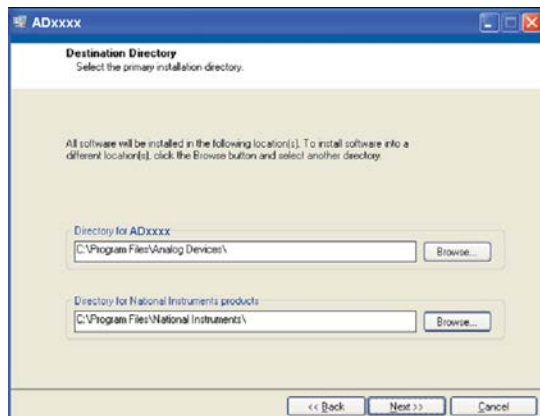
ADxxxx

Destination Directory
Select the primary installation directory.

All software will be installed in the following location(s). To install software into a different location(s), click the Browse button and select another directory.

Directory for ADxxxx
C:\Program Files\Analog Devices\
Browse...

Directory for National Instruments products
C:\Program Files\National Instruments\
Browse...

<< Back
Next >>
Cancel